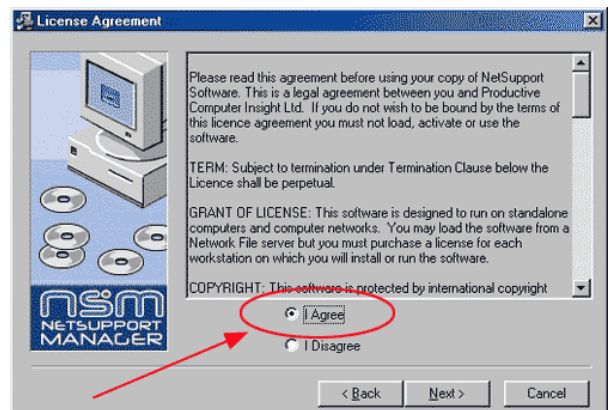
License Agreement

Please read this agreement before using your copy of NetSupport Software. This is a legal agreement between you and Productive Computer Insight Ltd. If you do not wish to be bound by the terms of this licence agreement you must not load, activate or use the software.

TERM: Subject to termination under Termination Clause below the Licence shall be perpetual.

GRANT OF LICENSE: This software is designed to run on standalone computers and computer networks. You may load the software from a Network File server but you must purchase a license for each workstation on which you will install or run the software.

COPYRIGHT: This software is protected by international copyright

NSM NETSUPPORT MANAGER

I Agree

I Disagree

< Back

Next >

Cancel